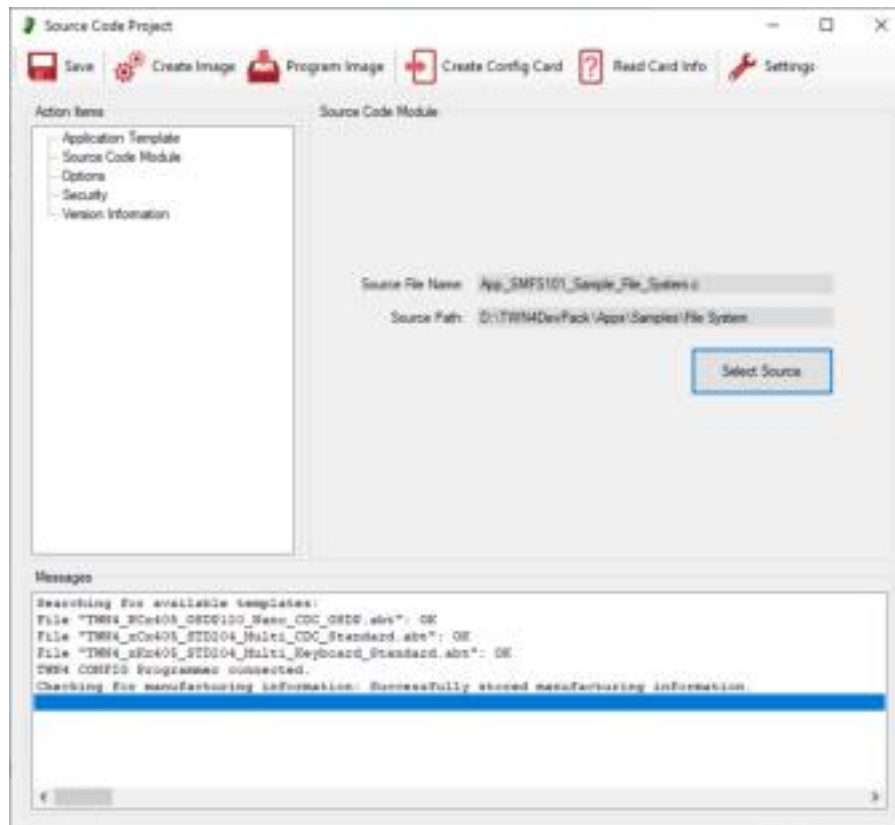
Source Code Project

Save | Create Image | Program Image | Create Config Card | Read Card Info | Settings

Action Items

Application Template
Source Code Module
Options
Security
Version Information

Source Code Module

Source File Name: App_SMFS101_Sample_File_System.c

Source Path: D:\TWN4DevPack\Apps\Samples\File System

Select Source

Messages

Searching for available templates:
File "TWN4_NCx405_G8D8120_Nano_CDC_G8D8.abt": OK
File "TWN4_xCx405_STD204_Multi_CDC_Standard.abt": OK
File "TWN4_xKx405_STD204_Multi_Keyboard_Standard.abt": OK
TWN4 CONFIG Programmer connected.
Checking for manufacturing information: Successfully stored manufacturing information.